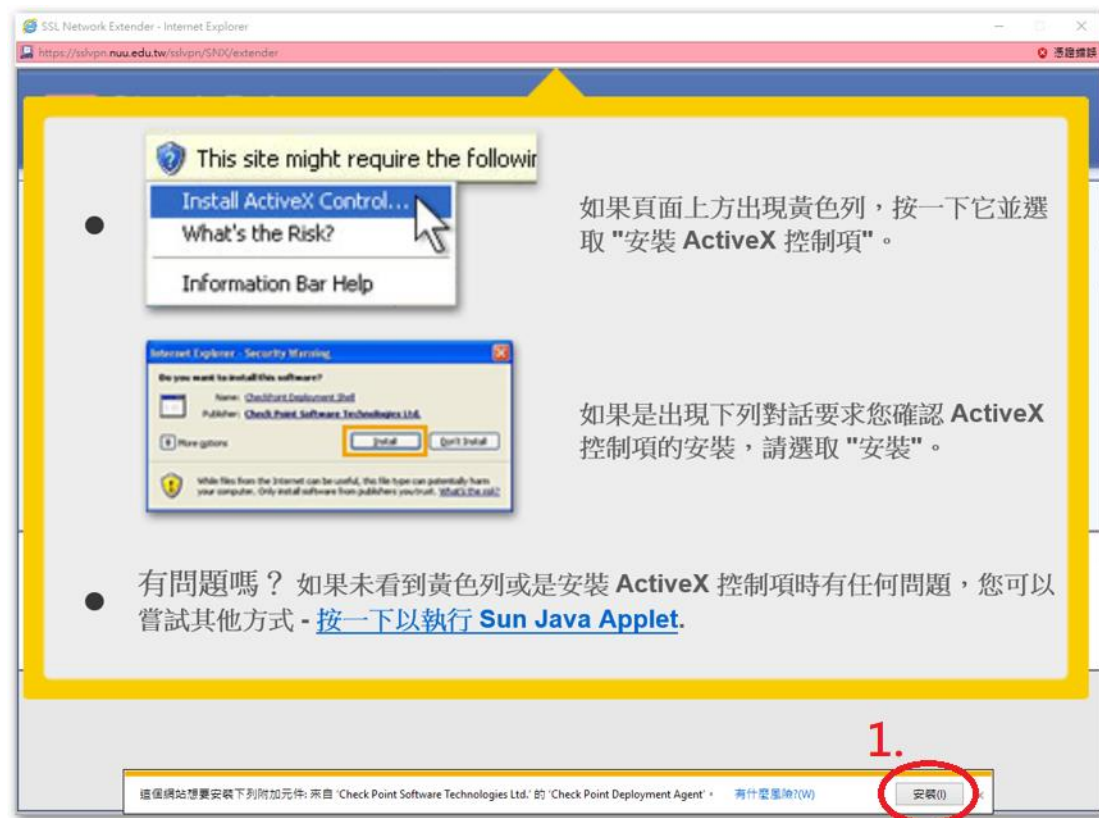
SSL Network Extender - Internet Explorer

https://sslvpn.nuu.edu.tw/sslvpn/SNX/extender

憑證錯誤

This site might require the followir

Install ActiveX Control...

What's the Risk?

Information Bar Help

如果頁面上方出現黃色列，按一下它並選取 "安裝 ActiveX 控制項"。

Internet Explorer - Security Warning

Do you want to install this software?

Name: CheckPoint Deployment Shell

Publisher: Check Point Software Technologies Ltd.

More options

Install

Don't Install

While files from the Internet can be useful, this file type can potentially harm your computer. Only install software from publishers you trust. What's the risk?

如果是出現下列對話要求您確認 ActiveX 控制項的安裝，請選取 "安裝"。

有問題嗎？ 如果未看到黃色列或是安裝 ActiveX 控制項時有任何問題，您可以嘗試其他方式 - 按一下以執行 Sun Java Applet.

1.

這個網站想要安裝下列附加元件: 來自 'Check Point Software Technologies Ltd.' 的 'Check Point Deployment Agent'。 有什麼風險?(W)

安裝(I)

×